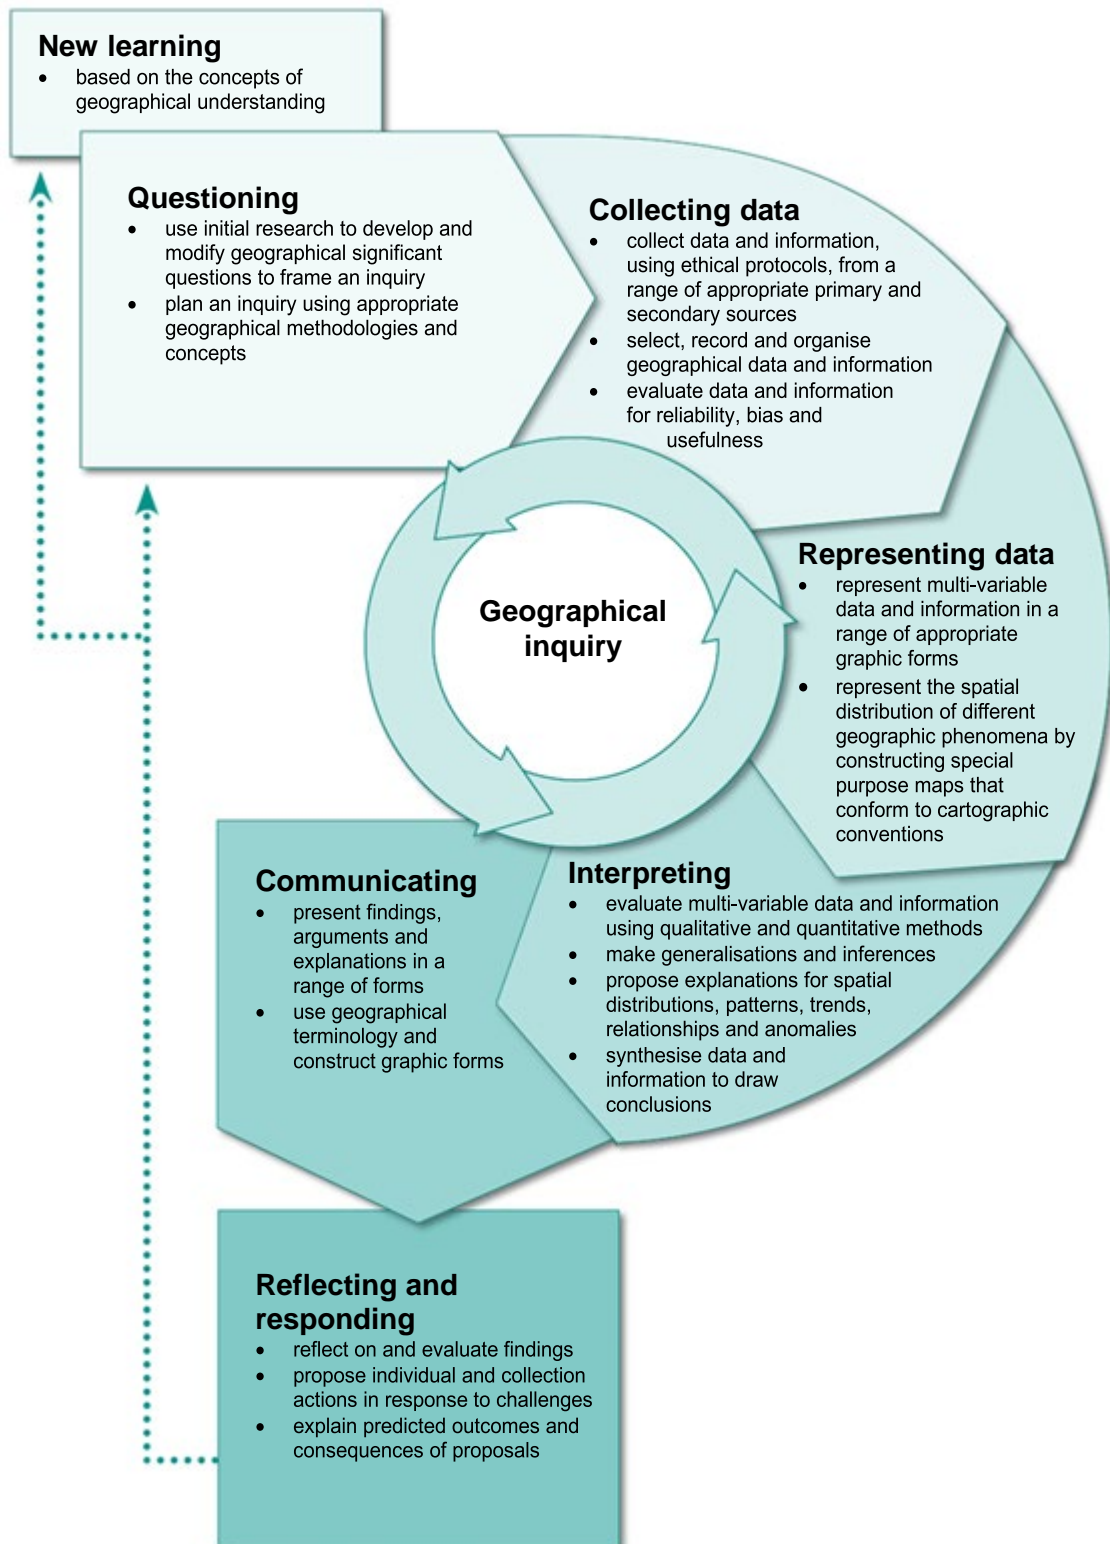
New learning
- based on the concepts of geographical understanding

Questioning
- use initial research to develop and modify geographical significant questions to frame an inquiry
- plan an inquiry using appropriate geographical methodologies and concepts

Collecting data
- collect data and information, using ethical protocols, from a range of appropriate primary and secondary sources
- select, record and organise geographical data and information
- evaluate data and information for reliability, bias and usefulness

Geographical inquiry

Representing data
- represent multi-variable data and information in a range of appropriate graphic forms
- represent the spatial distribution of different geographic phenomena by constructing special purpose maps that conform to cartographic conventions

Interpreting
- evaluate multi-variable data and information using qualitative and quantitative methods
- make generalisations and inferences
- propose explanations for spatial distributions, patterns, trends, relationships and anomalies
- synthesise data and information to draw conclusions

Communicating
- present findings, arguments and explanations in a range of forms
- use geographical terminology and construct graphic forms

Reflecting and responding
- reflect on and evaluate findings
- propose individual and collection actions in response to challenges
- explain predicted outcomes and consequences of proposals